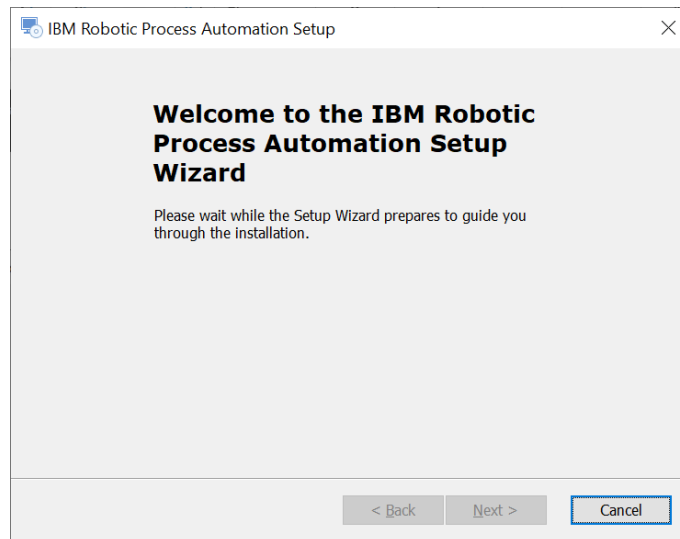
IBM Robotic Process Automation Setup

Welcome to the IBM Robotic Process Automation Setup Wizard

Please wait while the Setup Wizard prepares to guide you through the installation.

< Back
Next >
Cancel